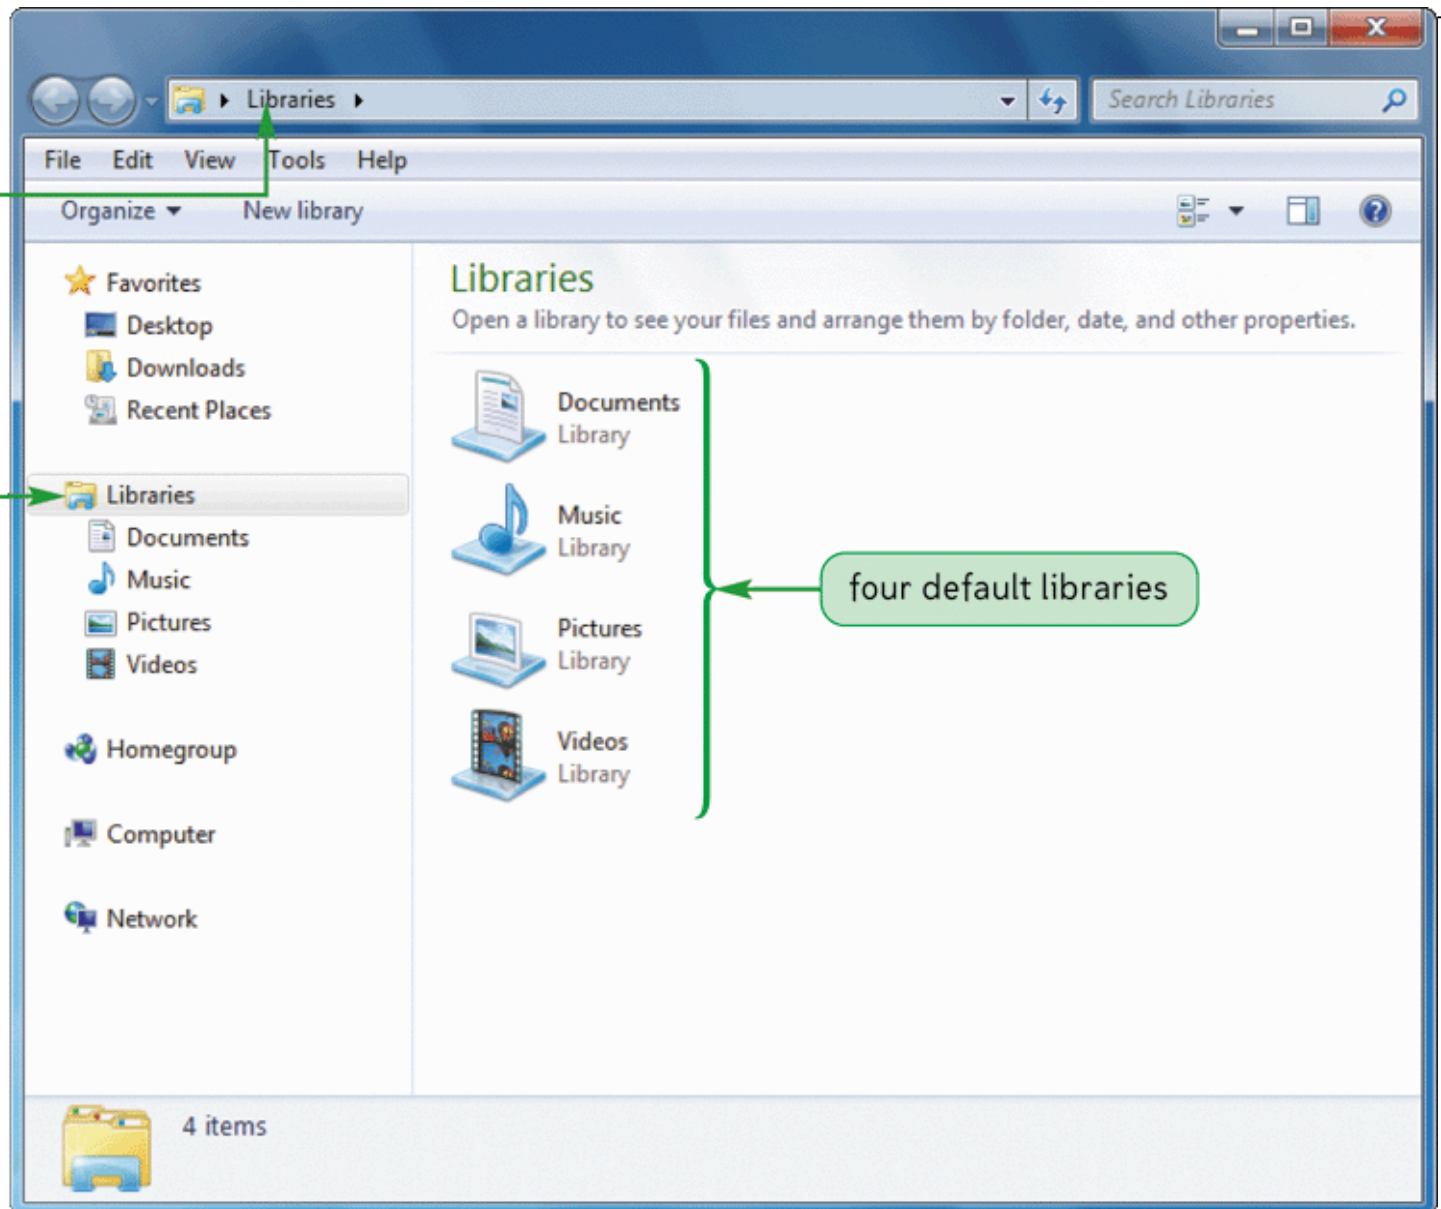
Libraries

Search Libraries

File Edit View Tools Help

Organize New library

Favorites
Desktop
Downloads
Recent Places

Libraries
Documents
Music
Pictures
Videos

Homegroup

Computer

Network

Libraries

Open a library to see your files and arrange them by folder, date, and other properties.

Documents
Library

Music
Library

Pictures
Library

Videos
Library

four default libraries

4 items